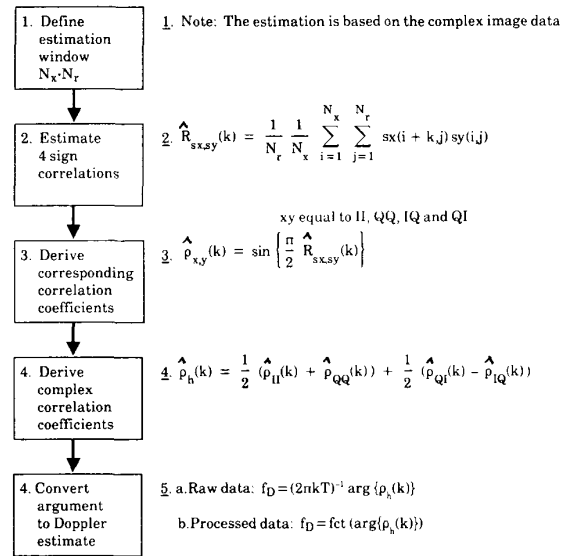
1. Define estimation window $N_x \cdot N_r$

2. Estimate 4 sign correlations

3. Derive corresponding correlation coefficients

4. Derive complex correlation coefficients

4. Convert argument to Doppler estimate

1. Note: The estimation is based on the complex image data

2. $\hat{R}_{sx,sy}(k) = \frac{1}{N_r}\frac{1}{N_x}\sum_{i=1}^{N_x}\sum_{j=1}^{N_r} sx(i+k,j)\,sy(i,j)$

xy equal to II, QQ, IQ and QI

3. $\hat{\rho}_{x,y}(k) = \sin\left\{\frac{\pi}{2}\hat{R}_{sx,sy}(k)\right\}$

4. $\hat{\rho}_h(k) = \frac{1}{2}(\hat{\rho}_{II}(k) + \hat{\rho}_{QQ}(k)) + \frac{1}{2}(\hat{\rho}_{QI}(k) - \hat{\rho}_{IQ}(k))$

5. a. Raw data: $f_D = (2\pi kT)^{-1} \arg\{\rho_h(k)\}$

b. Processed data: $f_D = fct(\arg\{\rho_h(k)\})$